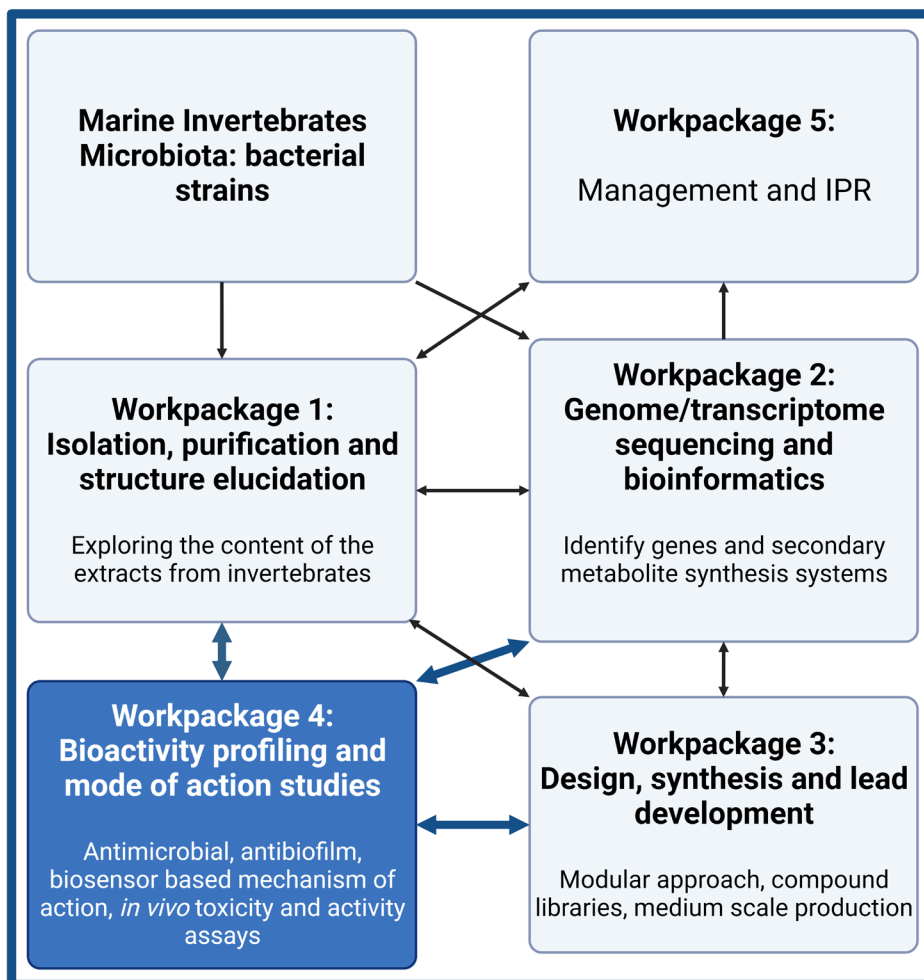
Marine Invertebrates Microbiota: bacterial strains

Workpackage 5:

Management and IPR

Workpackage 1: Isolation, purification and structure elucidation

Exploring the content of the extracts from invertebrates

Workpackage 2: Genome/transcriptome sequencing and bioinformatics

Identify genes and secondary metabolite synthesis systems

Workpackage 4: Bioactivity profiling and mode of action studies

Antimicrobial, antibiofilm, biosensor based mechanism of action, *in vivo* toxicity and activity assays

Workpackage 3: Design, synthesis and lead development

Modular approach, compound libraries, medium scale production